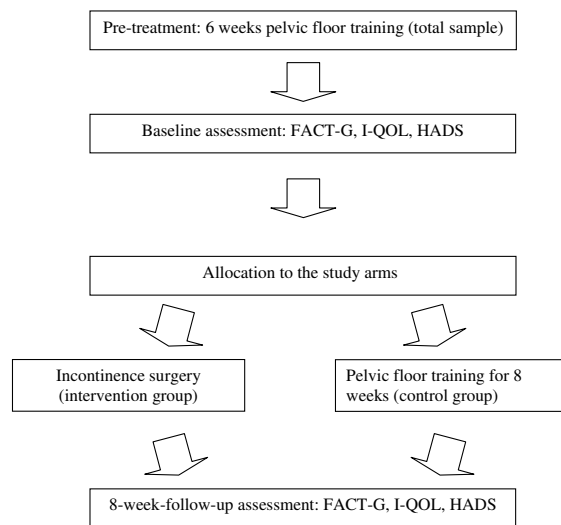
Pre-treatment: 6 weeks pelvic floor training (total sample)

Baseline assessment: FACT-G, I-QOL, HADS

Allocation to the study arms

Incontinence surgery (intervention group)

Pelvic floor training for 8 weeks (control group)

8-week-follow-up assessment: FACT-G, I-QOL, HADS